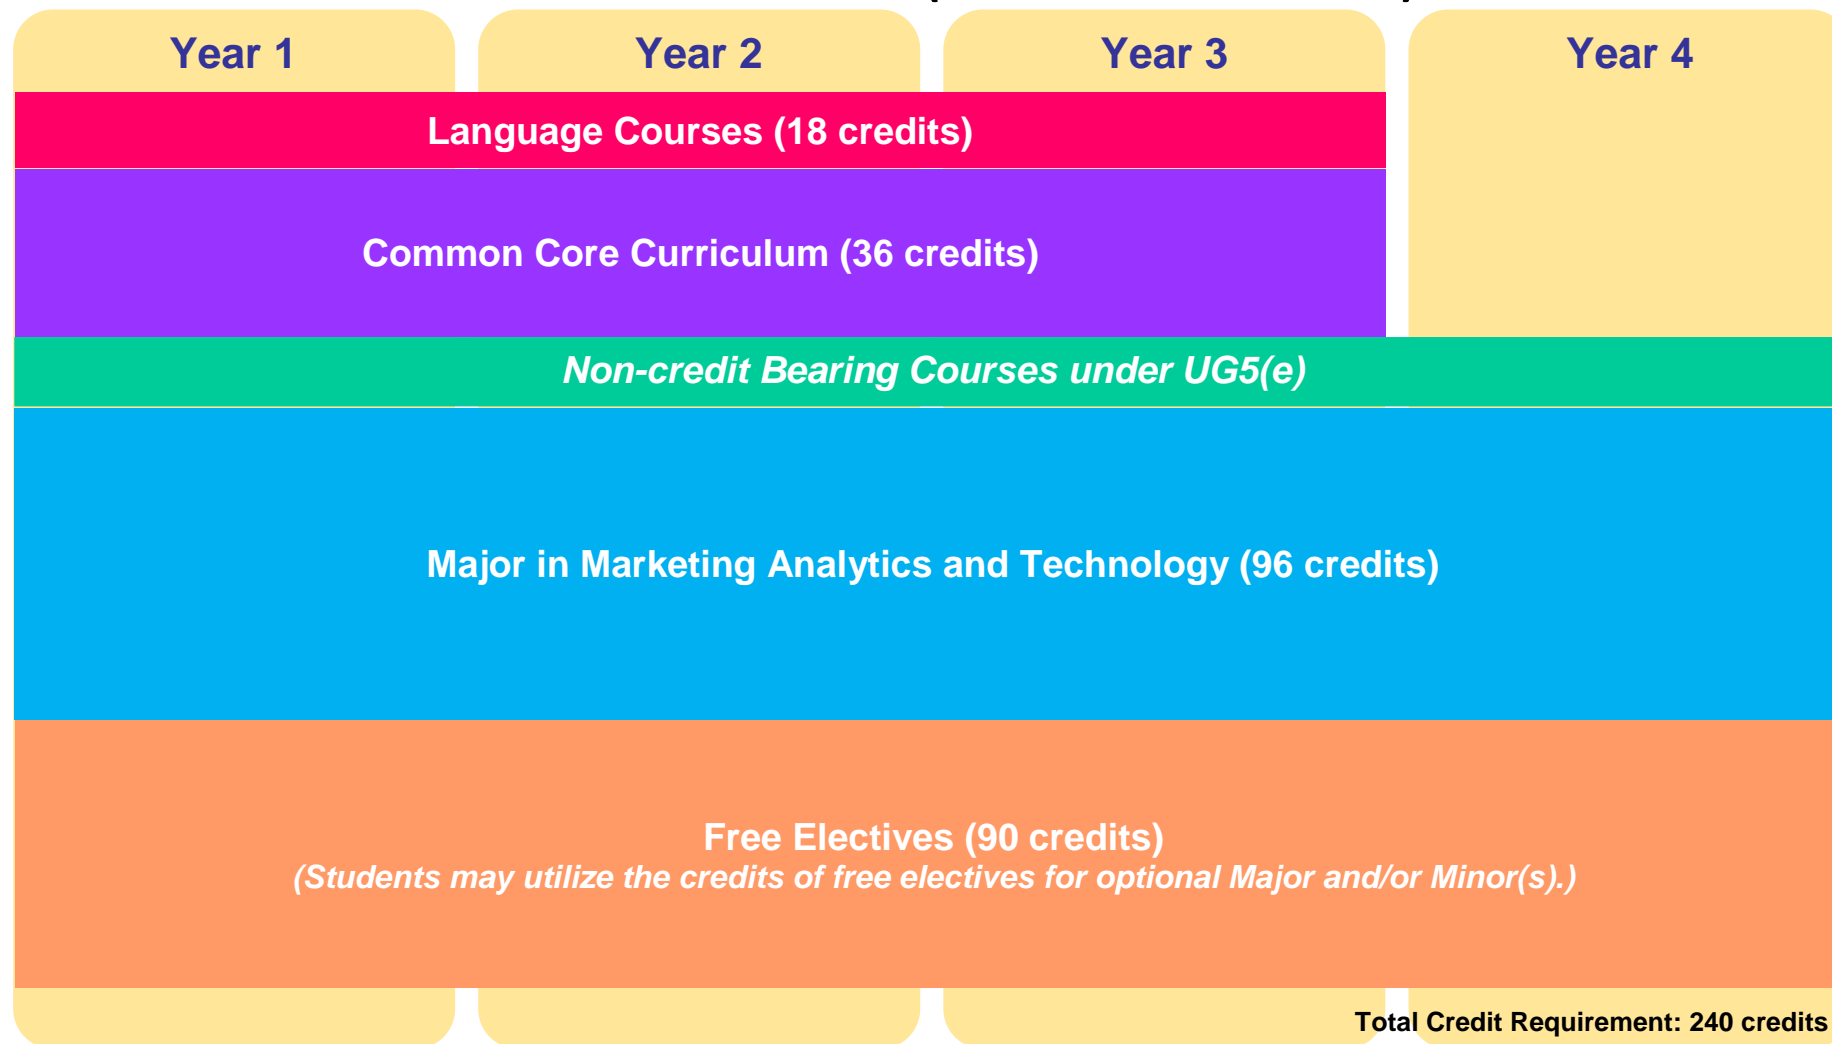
Year 1 | Year 2 | Year 3 | Year 4

Language Courses (18 credits)

Common Core Curriculum (36 credits)

*Non-credit Bearing Courses under UG5(e)*

Major in Marketing Analytics and Technology (96 credits)

Free Electives (90 credits)
*(Students may utilize the credits of free electives for optional Major and/or Minor(s).)*

Total Credit Requirement: 240 credits